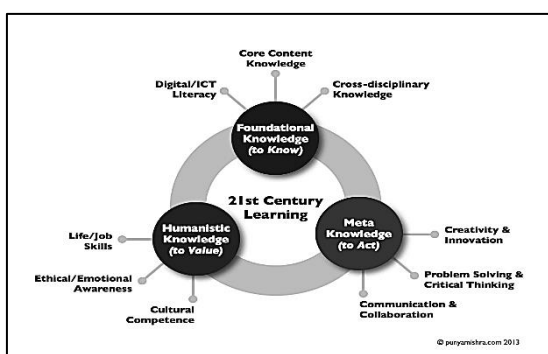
Core Content Knowledge

Digital/ICT Literacy

Cross-disciplinary Knowledge

Foundational Knowledge (to Know)

21st Century Learning

Humanistic Knowledge (to Value)

Meta Knowledge (to Act)

Life/Job Skills

Ethical/Emotional Awareness

Cultural Competence

Creativity & Innovation

Problem Solving & Critical Thinking

Communication & Collaboration

© punyamishra.com 2013